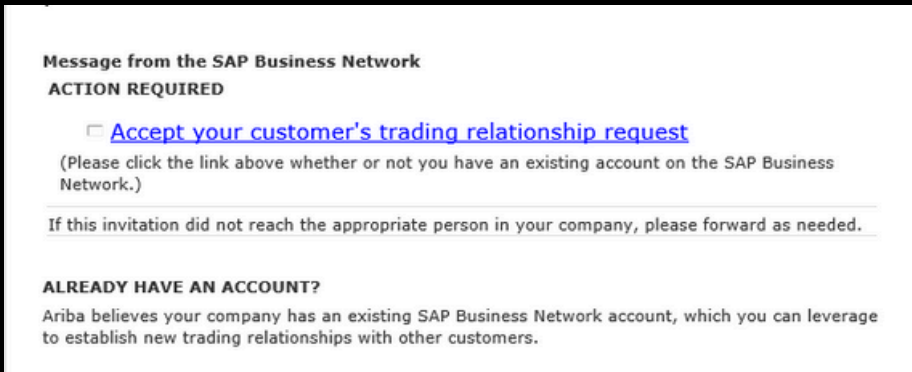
Message from the SAP Business Network
ACTION REQUIRED

Accept your customer's trading relationship request
(Please click the link above whether or not you have an existing account on the SAP Business Network.)

If this invitation did not reach the appropriate person in your company, please forward as needed.

ALREADY HAVE AN ACCOUNT?
Ariba believes your company has an existing SAP Business Network account, which you can leverage to establish new trading relationships with other customers.